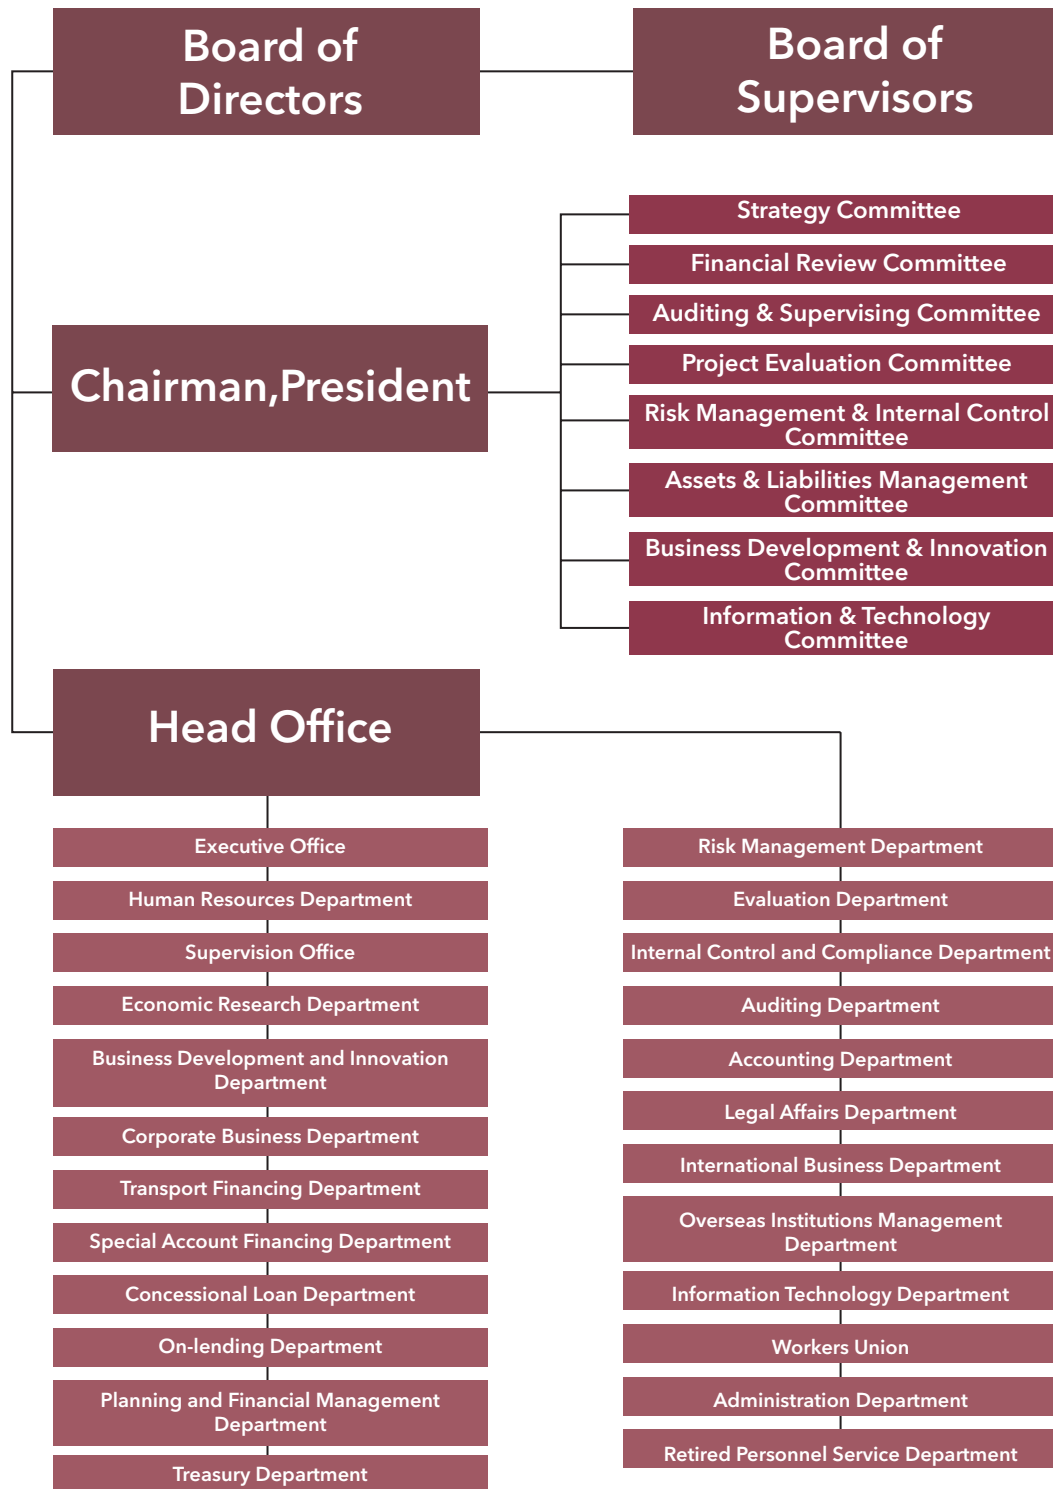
Board of Directors

Board of Supervisors

Chairman,President

Strategy Committee

Financial Review Committee

Auditing & Supervising Committee

Project Evaluation Committee

Risk Management & Internal Control Committee

Assets & Liabilities Management Committee

Business Development & Innovation Committee

Information & Technology Committee

Head Office

Executive Office

Human Resources Department

Supervision Office

Economic Research Department

Business Development and Innovation Department

Corporate Business Department

Transport Financing Department

Special Account Financing Department

Concessional Loan Department

On-lending Department

Planning and Financial Management Department

Treasury Department

Risk Management Department

Evaluation Department

Internal Control and Compliance Department

Auditing Department

Accounting Department

Legal Affairs Department

International Business Department

Overseas Institutions Management Department

Information Technology Department

Workers Union

Administration Department

Retired Personnel Service Department